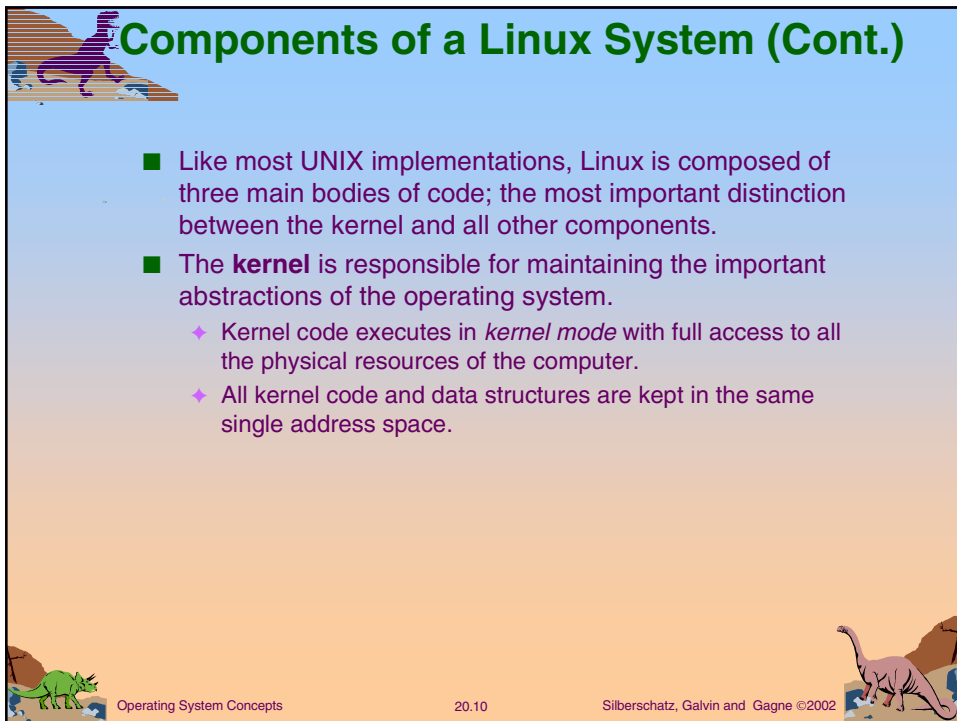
Components of a Linux System (Cont.)

■ Like most UNIX implementations, Linux is composed of three main bodies of code; the most important distinction between the kernel and all other components.

■ The **kernel** is responsible for maintaining the important abstractions of the operating system.

✦ Kernel code executes in *kernel mode* with full access to all the physical resources of the computer.

✦ All kernel code and data structures are kept in the same single address space.

Operating System Concepts

20.10

Silberschatz, Galvin and Gagne ©2002